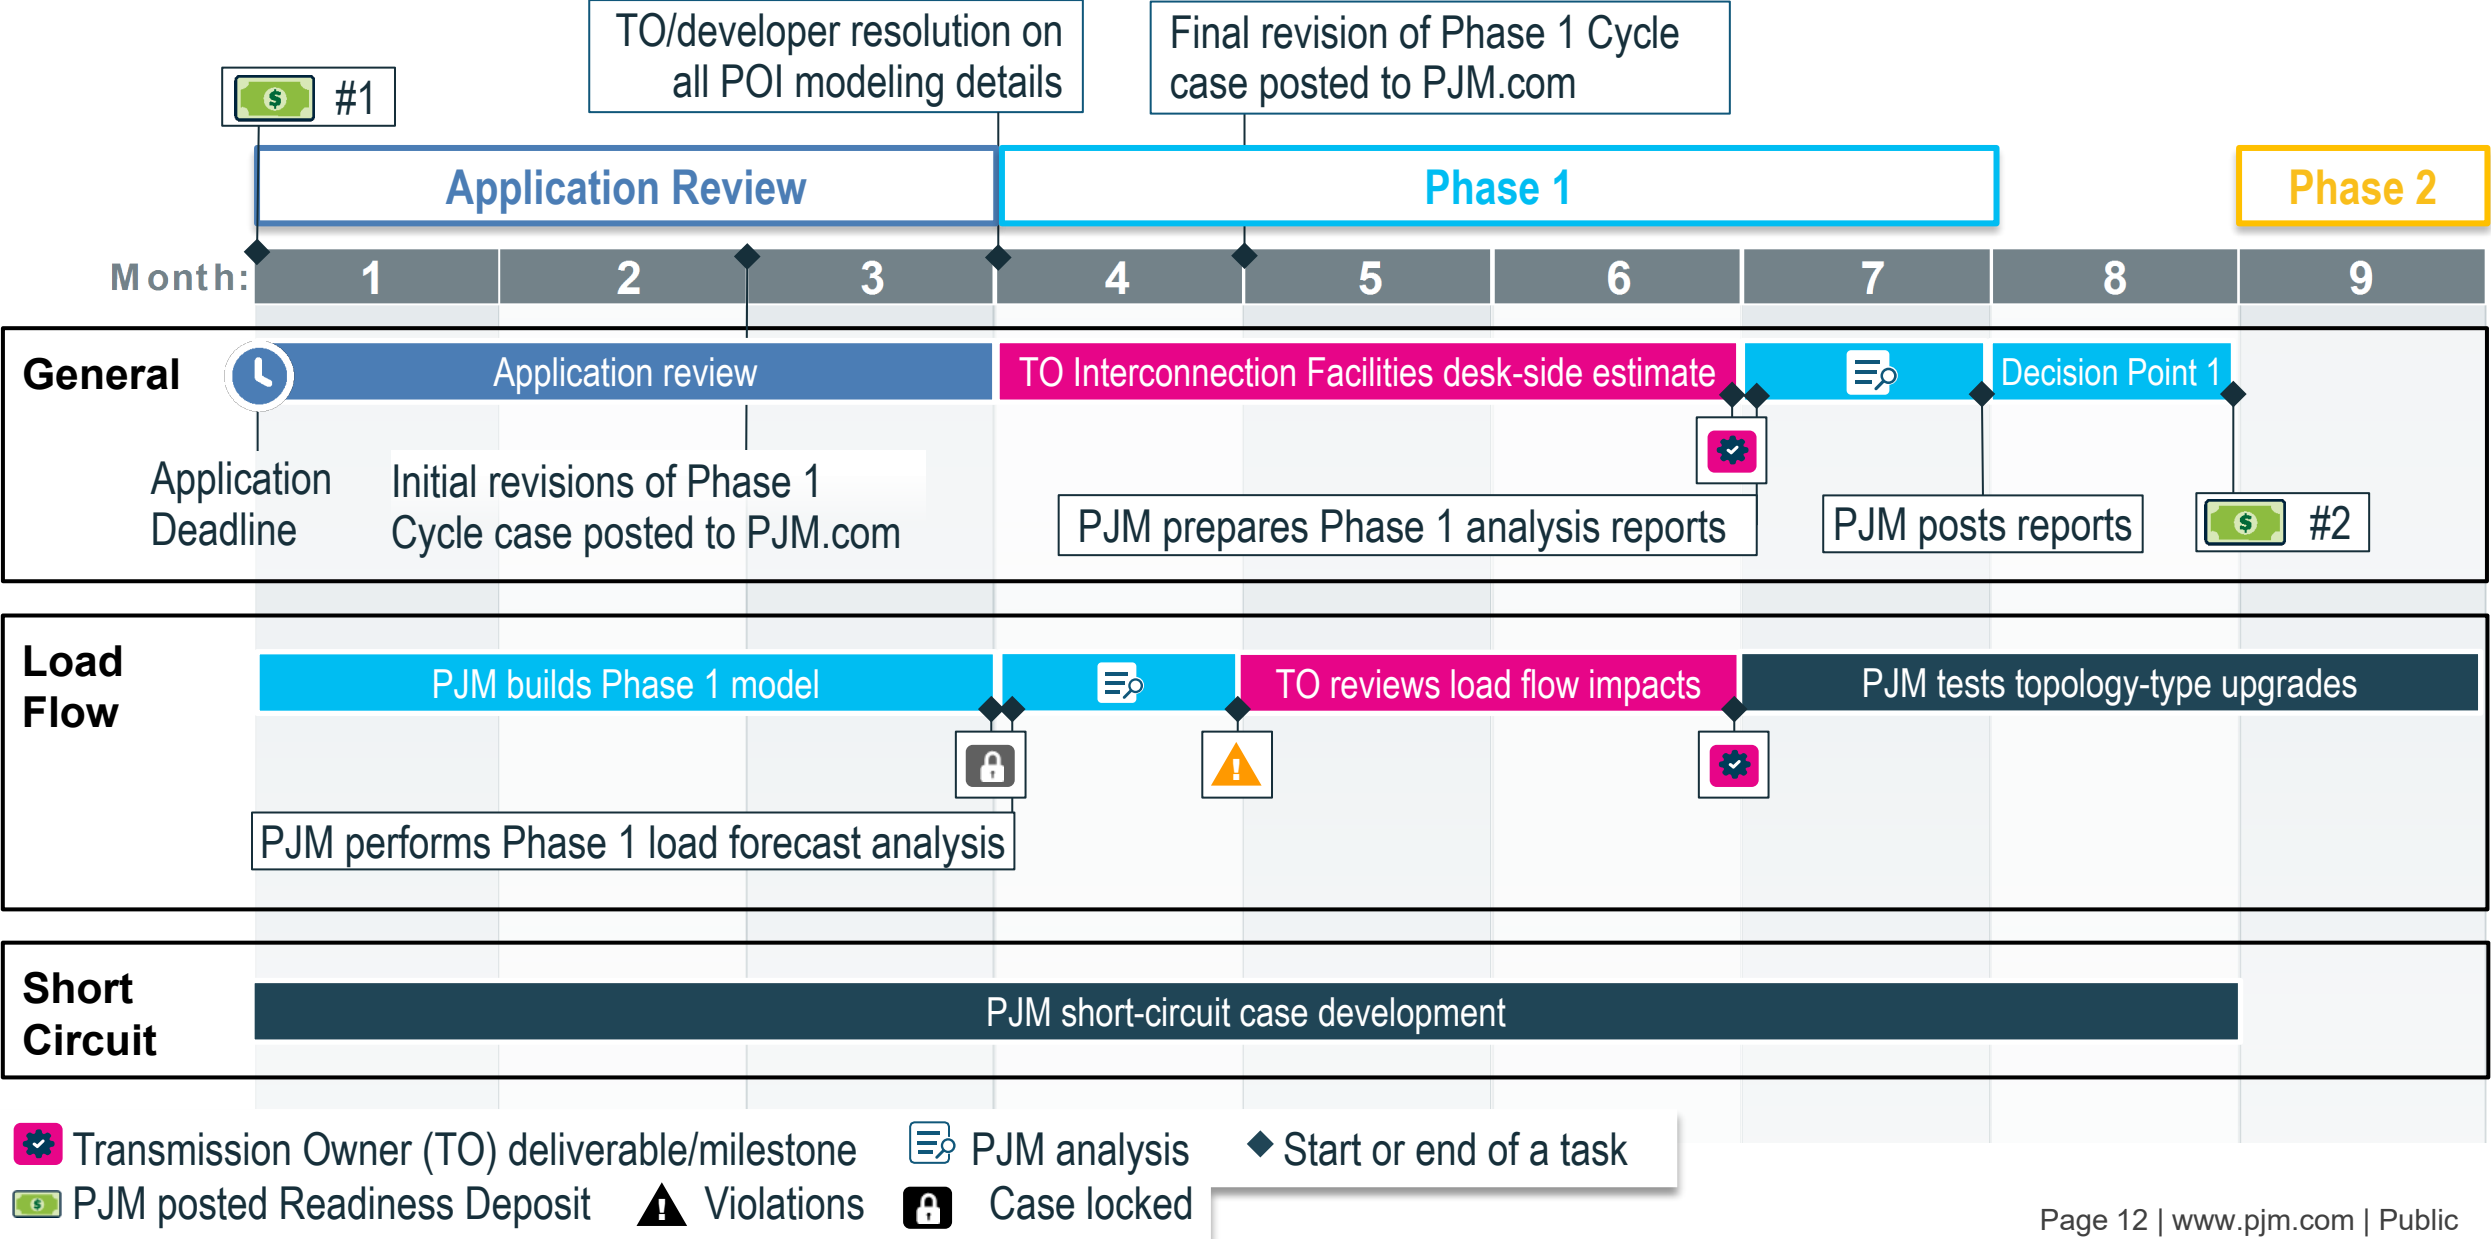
#1

TO/developer resolution on all POI modeling details

Final revision of Phase 1 Cycle case posted to PJM.com

Application Review

Phase 1

Phase 2

Month:

| 1 | 2 | 3 | 4 | 5 | 6 | 7 | 8 | 9 |
|---|---|---|---|---|---|---|---|---|

General

Application review

TO Interconnection Facilities desk-side estimate

Decision Point 1

Application Deadline

Initial revisions of Phase 1 Cycle case posted to PJM.com

PJM prepares Phase 1 analysis reports

PJM posts reports

#2

Load Flow

PJM builds Phase 1 model

TO reviews load flow impacts

PJM tests topology-type upgrades

PJM performs Phase 1 load forecast analysis

Short Circuit

PJM short-circuit case development

Transmission Owner (TO) deliverable/milestone

PJM analysis

Start or end of a task

PJM posted Readiness Deposit

Violations

Case locked

Page 12 | www.pjm.com | Public